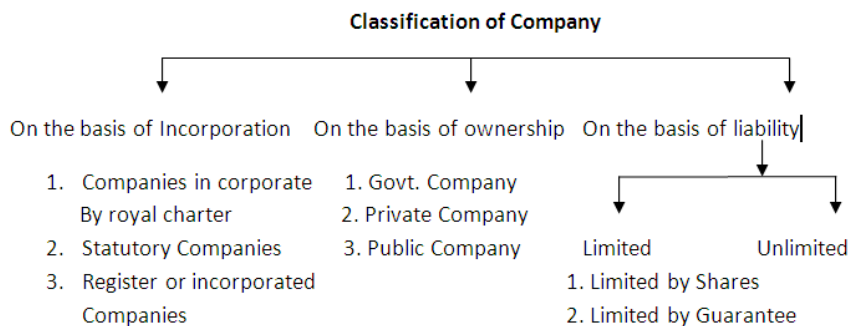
Classification of Company

On the basis of Incorporation

1. Companies in corporate By royal charter
2. Statutory Companies
3. Register or incorporated Companies

On the basis of ownership

1. Govt. Company
2. Private Company
3. Public Company

On the basis of liability

Limited

1. Limited by Shares
2. Limited by Guarantee

Unlimited